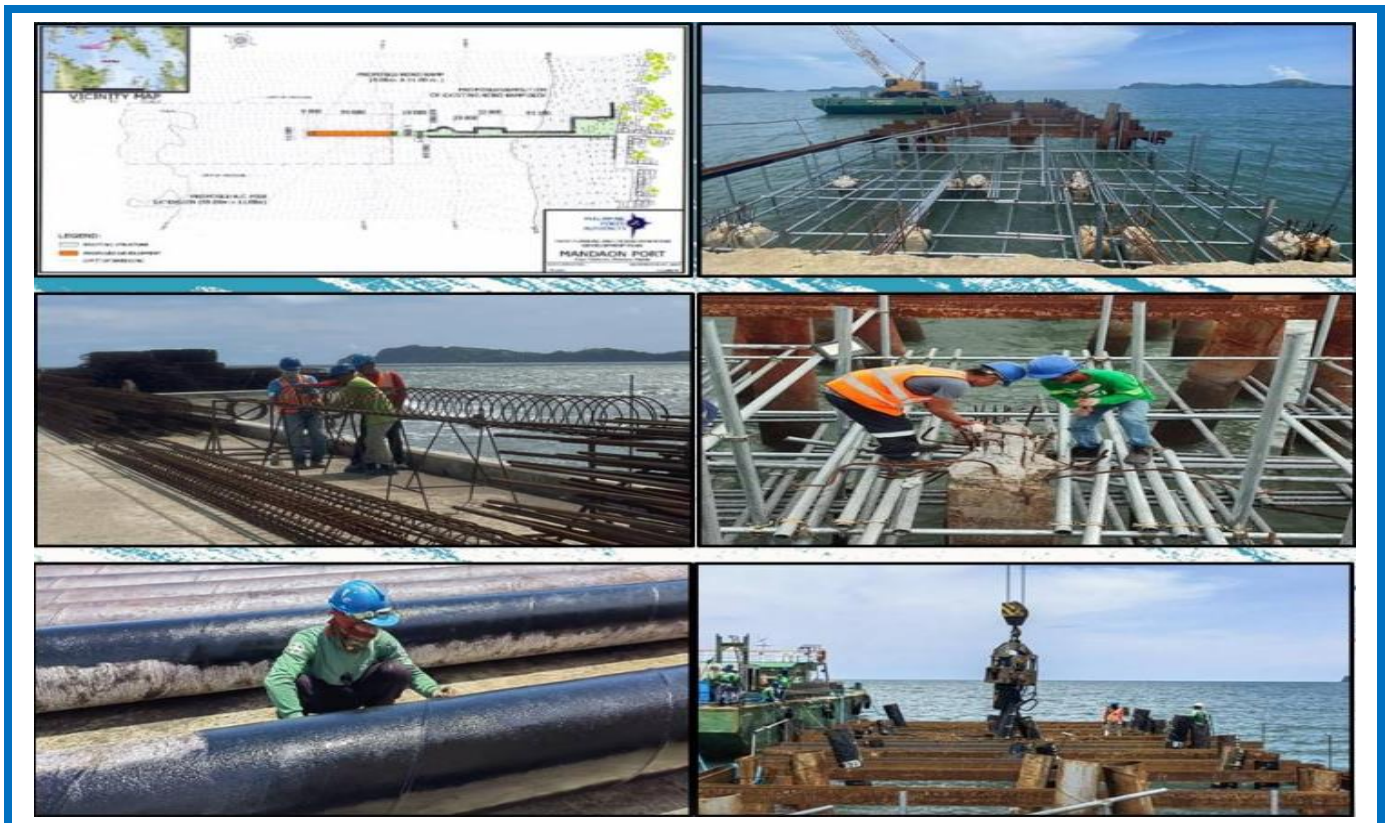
VICINITY MAP

PROPOSED ROCK CAUSEWAY

PROPOSED REHABILITATION OF EXISTING ROCK CAUSEWAY

PROPOSED R.C. PIER EXTENSION

LEGEND:

EXISTING STRUCTURE

PROPOSED DEVELOPMENT

PHILIPPINE PORTS AUTHORITY

MANDAON PORT